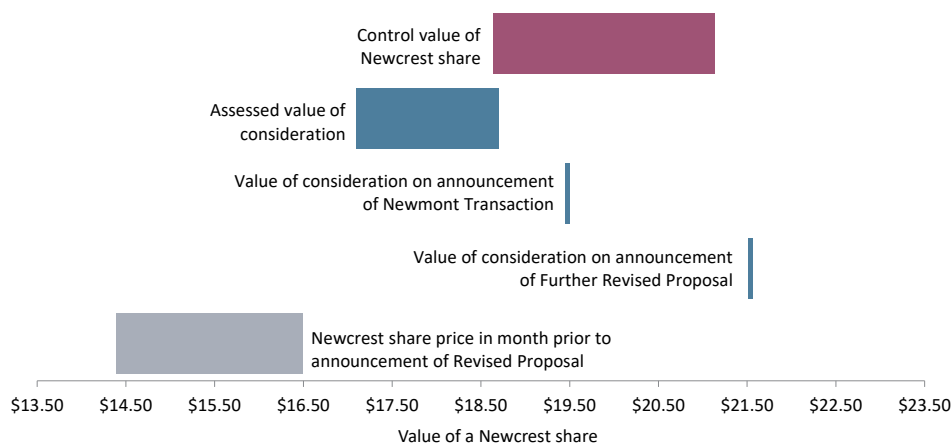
Control value of Newcrest share

Assessed value of consideration

Value of consideration on announcement of Newmont Transaction

Value of consideration on announcement of Further Revised Proposal

Newcrest share price in month prior to announcement of Revised Proposal

$13.50 $14.50 $15.50 $16.50 $17.50 $18.50 $19.50 $20.50 $21.50 $22.50 $23.50

Value of a Newcrest share